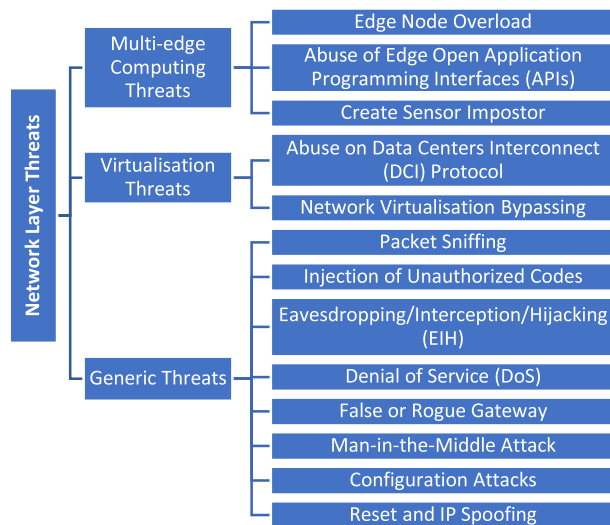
Network Layer Threats

Multi-edge Computing Threats

Edge Node Overload

Abuse of Edge Open Application Programming Interfaces (APIs)

Create Sensor Impostor

Virtualisation Threats

Abuse on Data Centers Interconnect (DCI) Protocol

Network Virtualisation Bypassing

Generic Threats

Packet Sniffing

Injection of Unauthorized Codes

Eavesdropping/Interception/Hijacking (EIH)

Denial of Service (DoS)

False or Rogue Gateway

Man-in-the-Middle Attack

Configuration Attacks

Reset and IP Spoofing